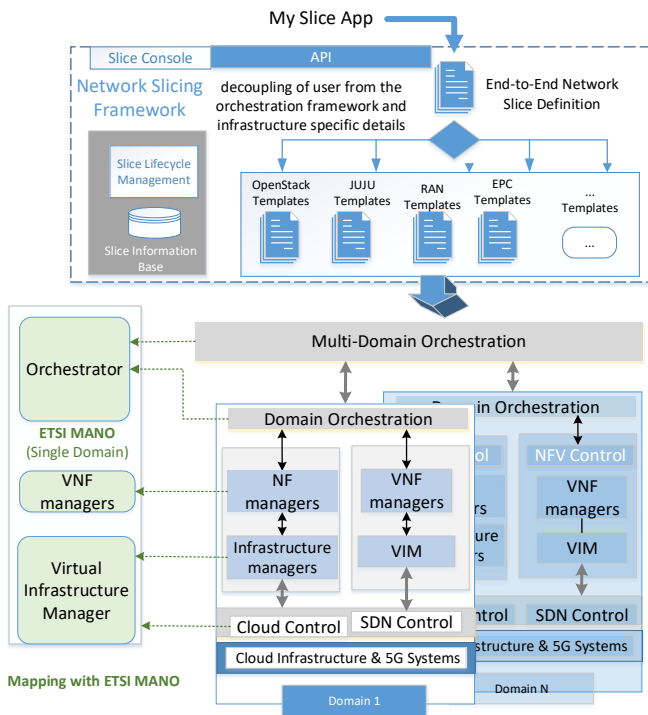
My Slice App

Slice Console

API

Network Slicing Framework

decoupling of user from the orchestration framework and infrastructure specific details

End-to-End Network Slice Definition

Slice Lifecycle Management

Slice Information Base

OpenStack Templates

JUJU Templates

RAN Templates

EPC Templates

... Templates

...

Multi-Domain Orchestration

Orchestrator

ETSI MANO (Single Domain)

VNF managers

Virtual Infrastructure Manager

Mapping with ETSI MANO

Domain Orchestration

NF managers

Infrastructure managers

VNF managers

VIM

Cloud Control

SDN Control

Cloud Infrastructure & 5G Systems

Domain 1

Domain Orchestration

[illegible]ol

NFV Control

VNF managers

VIM

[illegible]ntrol

SDN Control

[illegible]structure & 5G Systems

Domain N